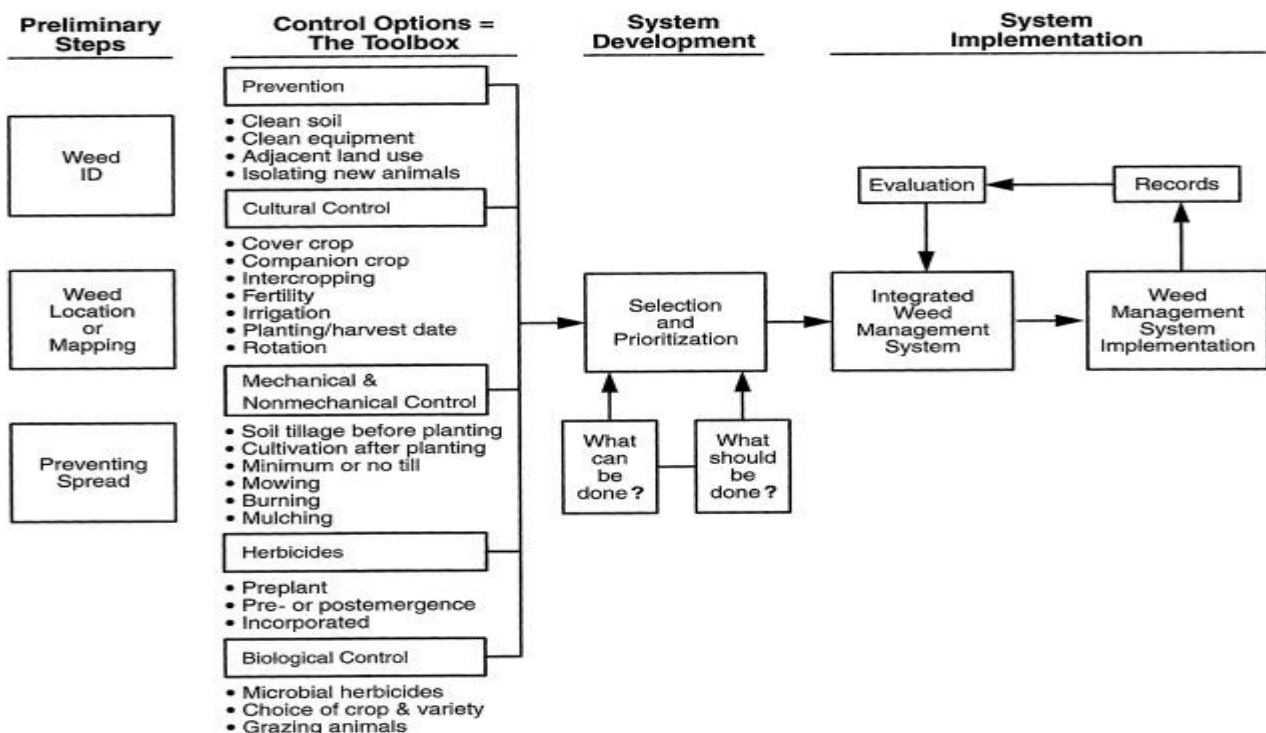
Preliminary Steps

Weed ID

Weed Location or Mapping

Preventing Spread

Control Options = The Toolbox

Prevention
• Clean soil
• Clean equipment
• Adjacent land use
• Isolating new animals

Cultural Control
• Cover crop
• Companion crop
• Intercropping
• Fertility
• Irrigation
• Planting/harvest date
• Rotation

Mechanical & Nonmechanical Control
• Soil tillage before planting
• Cultivation after planting
• Minimum or no till
• Mowing
• Burning
• Mulching

Herbicides
• Preplant
• Pre- or postemergence
• Incorporated

Biological Control
• Microbial herbicides
• Choice of crop & variety
• Grazing animals

System Development

Selection and Prioritization

What can be done?

What should be done?

System Implementation

Evaluation

Records

Integrated Weed Management System

Weed Management System Implementation